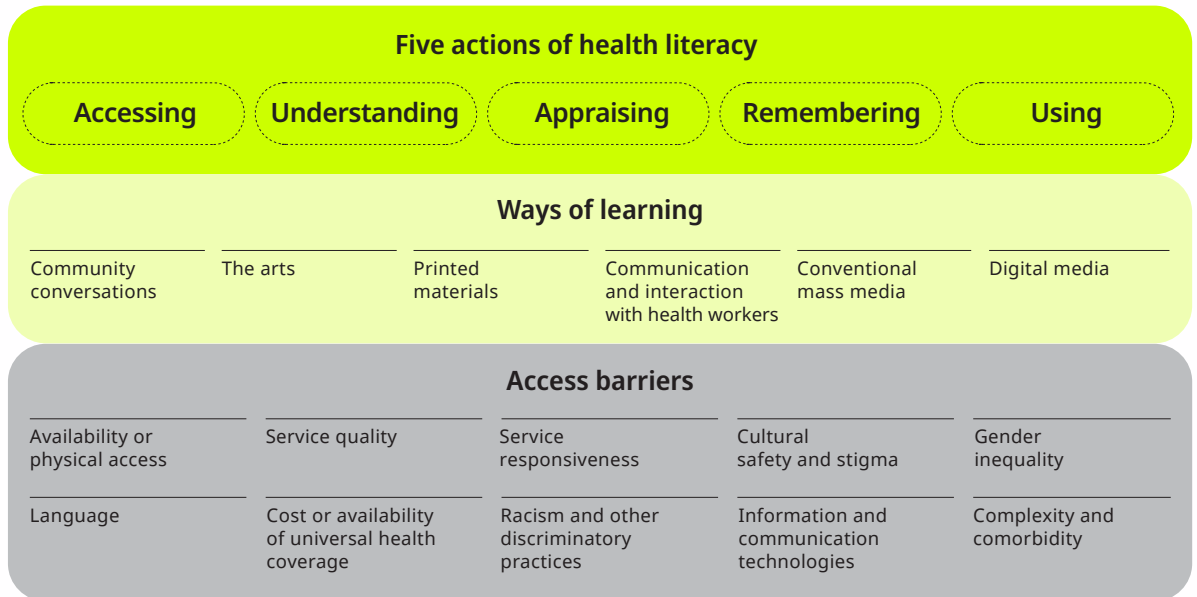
Five actions of health literacy

Accessing

Understanding

Appraising

Remembering

Using

Ways of learning

Community conversations

The arts

Printed materials

Communication and interaction with health workers

Conventional mass media

Digital media

Access barriers

Availability or physical access

Service quality

Service responsiveness

Cultural safety and stigma

Gender inequality

Language

Cost or availability of universal health coverage

Racism and other discriminatory practices

Information and communication technologies

Complexity and comorbidity